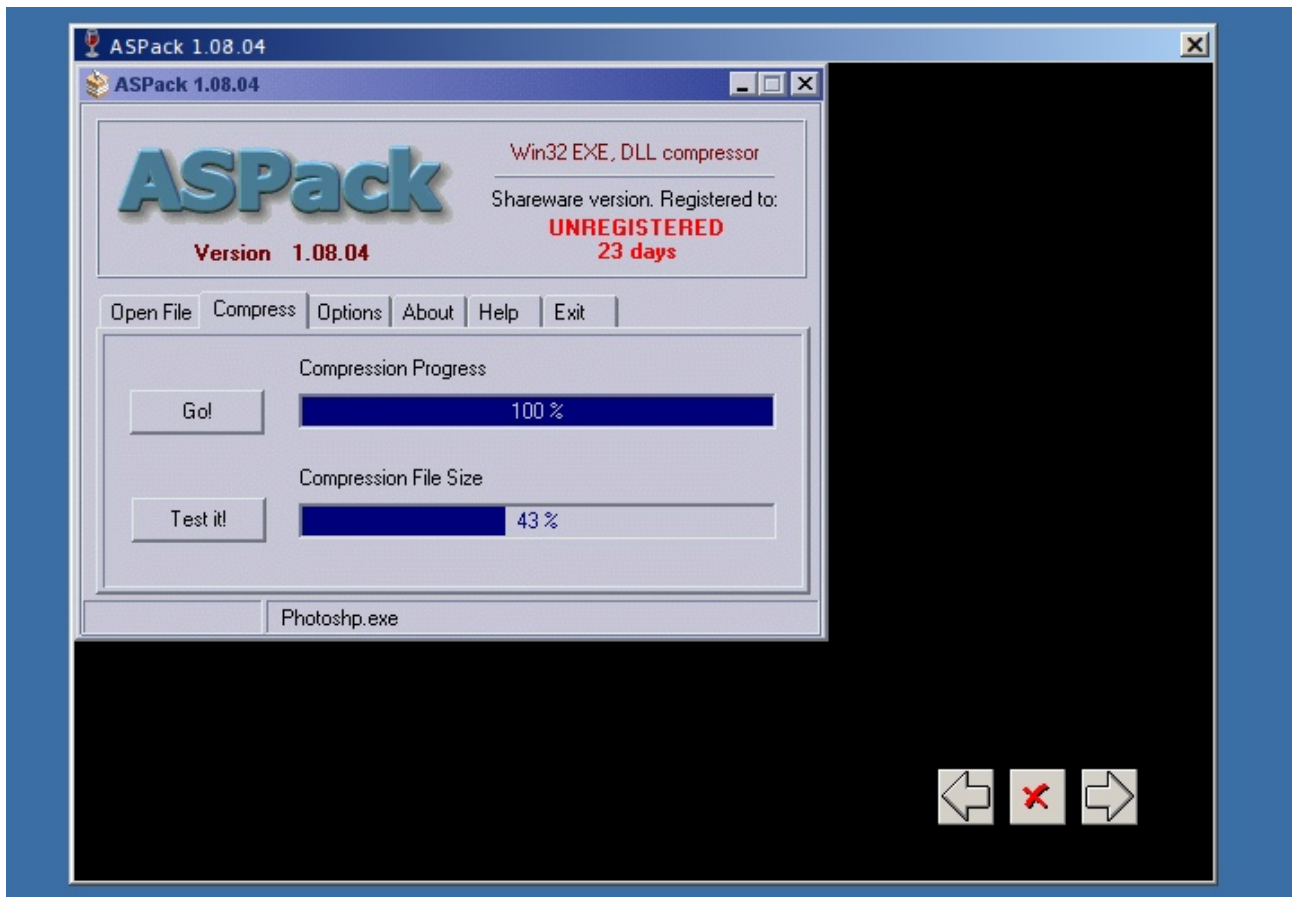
ASPack 1.08.04

ASPack 1.08.04

ASPack

Version 1.08.04

Win32 EXE, DLL compressor

Shareware version. Registered to:

UNREGISTERED
23 days

Open File | Compress | Options | About | Help | Exit

Compression Progress

Go!

100 %

Compression File Size

Test it!

43 %

Photoshp.exe